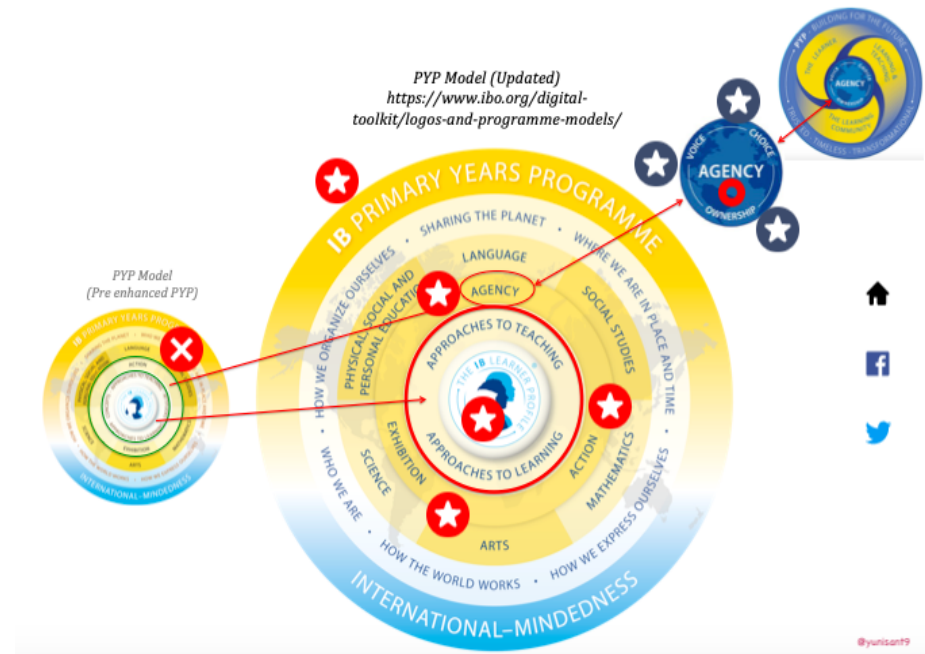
PYP Model (Updated)
https://www.ibo.org/digital-toolkit/logos-and-programme-models/

PYP · BUILDING FOR THE FUTURE
THE LEARNER
LEARNING & TEACHING
AGENCY
THE LEARNING COMMUNITY
TRUSTED · TIMELESS · TRANSFORMATIONAL

VOICE
CHOICE
AGENCY
OWNERSHIP

PYP Model
(Pre enhanced PYP)

IB PRIMARY YEARS PROGRAMME
SHARING THE PLANET
WHERE WE ARE IN PLACE AND TIME
HOW WE ORGANIZE OURSELVES
WHO WE ARE
HOW THE WORLD WORKS
HOW WE EXPRESS OURSELVES
LANGUAGE
AGENCY
SOCIAL STUDIES
PHYSICAL, SOCIAL AND PERSONAL EDUCATION
APPROACHES TO TEACHING
THE IB LEARNER PROFILE
APPROACHES TO LEARNING
EXHIBITION
ACTION
SCIENCE
MATHEMATICS
ARTS
INTERNATIONAL-MINDEDNESS

@yunisant9